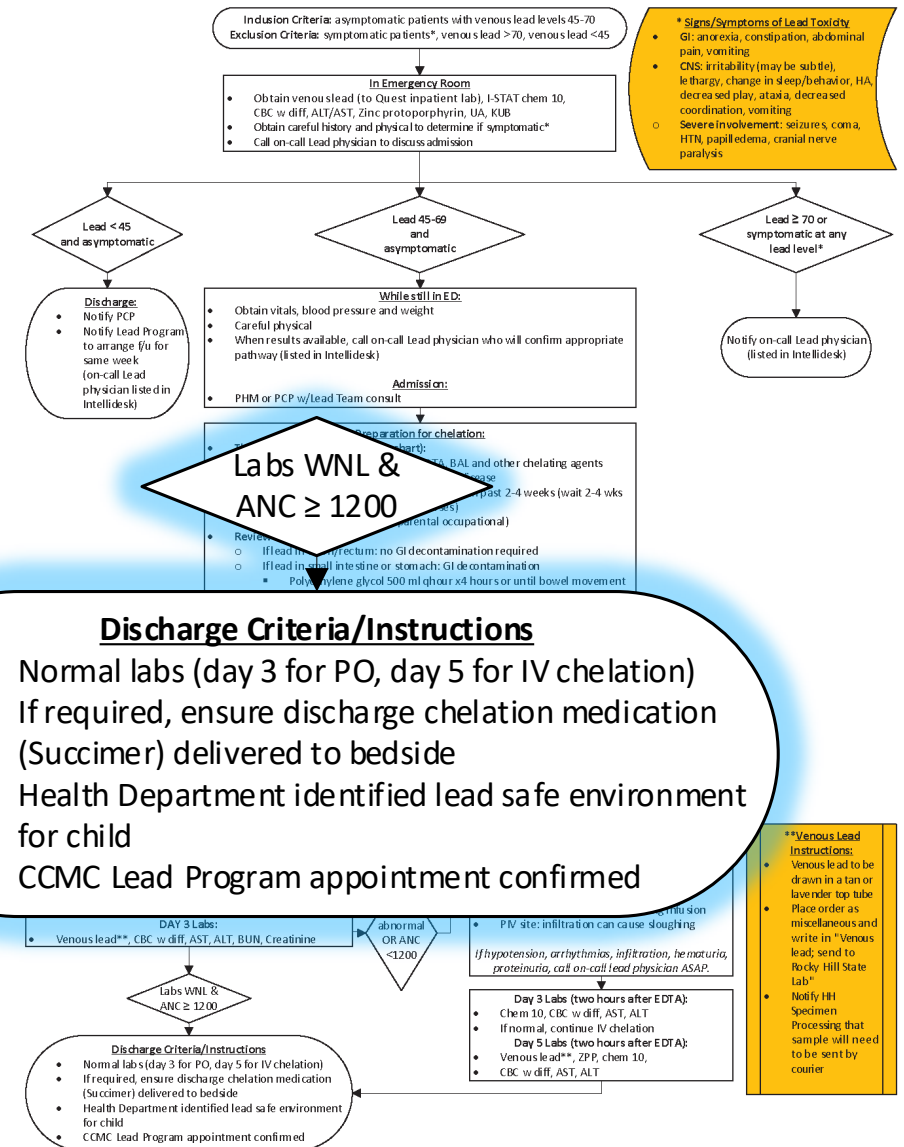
Inclusion Criteria: asymptomatic patients with venous lead levels 45-70
Exclusion Criteria: symptomatic patients*, venous lead >70, venous lead <45

* Signs/Symptoms of Lead Toxicity
- GI: anorexia, constipation, abdominal pain, vomiting
- CNS: irritability (may be subtle), lethargy, change in sleep/behavior, HA, decreased play, ataxia, decreased coordination, vomiting
- Severe involvement: seizures, coma, HTN, papilledema, cranial nerve paralysis

In Emergency Room
- Obtain venous lead (to Quest inpatient lab), I-STAT chem 10, CBC w diff, ALT/AST, Zinc protoporphyrin, UA, KUB
- Obtain careful history and physical to determine if symptomatic*
- Call on-call Lead physician to discuss admission

Lead < 45 and asymptomatic

Lead 45-69 and asymptomatic

Lead ≥ 70 or symptomatic at any lead level*

Discharge:
- Notify PCP
- Notify Lead Program to arrange f/u for same week (on-call Lead physician listed in Intellidesk)

While still in ED:
- Obtain vitals, blood pressure and weight
- Careful physical
- When results available, call on-call Lead physician who will confirm appropriate pathway (listed in Intellidesk)

Admission:
- PHM or PCP w/Lead Team consult

Notify on-call Lead physician (listed in Intellidesk)

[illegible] Preparation for chelation:
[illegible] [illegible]hart):
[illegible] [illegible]TA, BAL and other chelating agents
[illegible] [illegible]ase
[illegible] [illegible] past 2-4 weeks (wait 2-4 wks
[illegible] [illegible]es)
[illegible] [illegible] parental occupational)
Review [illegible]
- If lead in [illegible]/rectum: no GI decontamination required
- If lead in small intestine or stomach: GI decontamination
- Polyethylene glycol 500 ml qhour x4 hours or until bowel movement

Labs WNL & ANC ≥ 1200

Discharge Criteria/Instructions
Normal labs (day 3 for PO, day 5 for IV chelation)
If required, ensure discharge chelation medication (Succimer) delivered to bedside
Health Department identified lead safe environment for child
CCMC Lead Program appointment confirmed

**Venous Lead Instructions:
- Venous lead to be drawn in a tan or lavender top tube
- Place order as miscellaneous and write in "Venous lead; send to Rocky Hill State Lab"
- Notify HH Specimen Processing that sample will need to be sent by courier

DAY 3 Labs:
- Venous lead**, CBC w diff, AST, ALT, BUN, Creatinine

abnormal OR ANC <1200

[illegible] infusion
- PIV site: infiltration can cause sloughing

If hypotension, arrhythmias, infiltration, hematuria, proteinuria, call on-call lead physician ASAP.

Day 3 Labs (two hours after EDTA):
- Chem 10, CBC w diff, AST, ALT
- If normal, continue IV chelation

Day 5 Labs (two hours after EDTA):
- Venous lead**, ZPP, chem 10,
- CBC w diff, AST, ALT

Labs WNL & ANC ≥ 1200

Discharge Criteria/Instructions
- Normal labs (day 3 for PO, day 5 for IV chelation)
- If required, ensure discharge chelation medication (Succimer) delivered to bedside
- Health Department identified lead safe environment for child
- CCMC Lead Program appointment confirmed